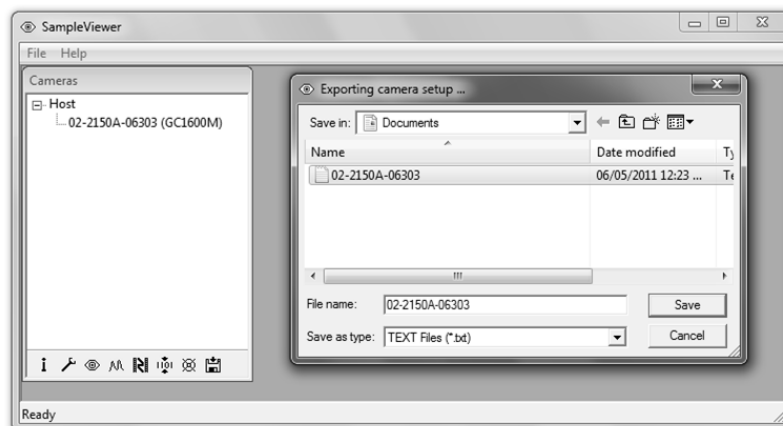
SampleViewer

File Help

Cameras

Host

02-2150A-06303 (GC1600M)

Exporting camera setup ...

Save in: Documents

| Name | Date modified | Ty |
|---|---|---|
| 02-2150A-06303 | 06/05/2011 12:23 ... | Te |

File name: 02-2150A-06303

Save

Save as type: TEXT Files (*.txt)

Cancel

Ready